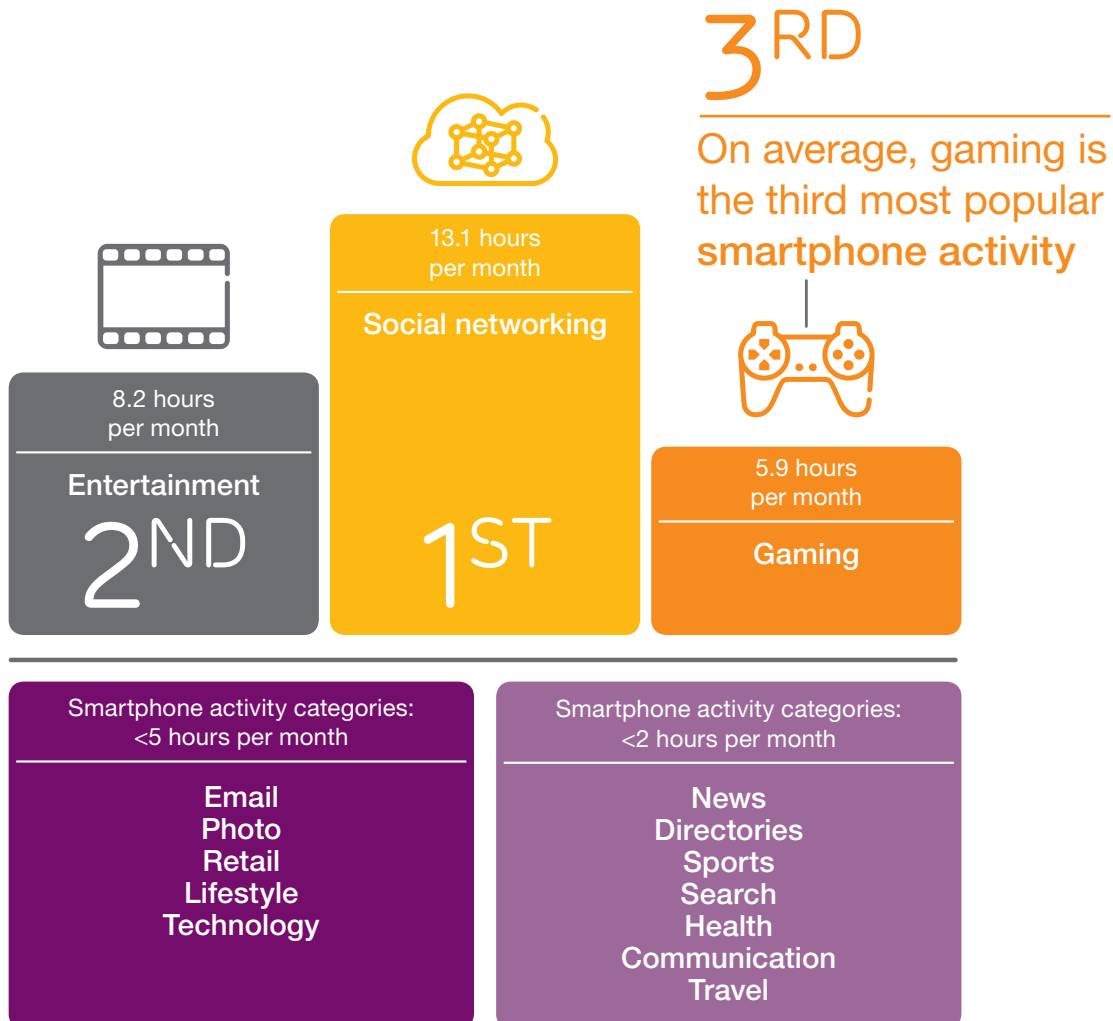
3RD

On average, gaming is the third most popular smartphone activity

8.2 hours per month

Entertainment

2ND

13.1 hours per month

Social networking

1ST

5.9 hours per month

Gaming

Smartphone activity categories: <5 hours per month

Email
Photo
Retail
Lifestyle
Technology

Smartphone activity categories: <2 hours per month

News
Directories
Sports
Search
Health
Communication
Travel